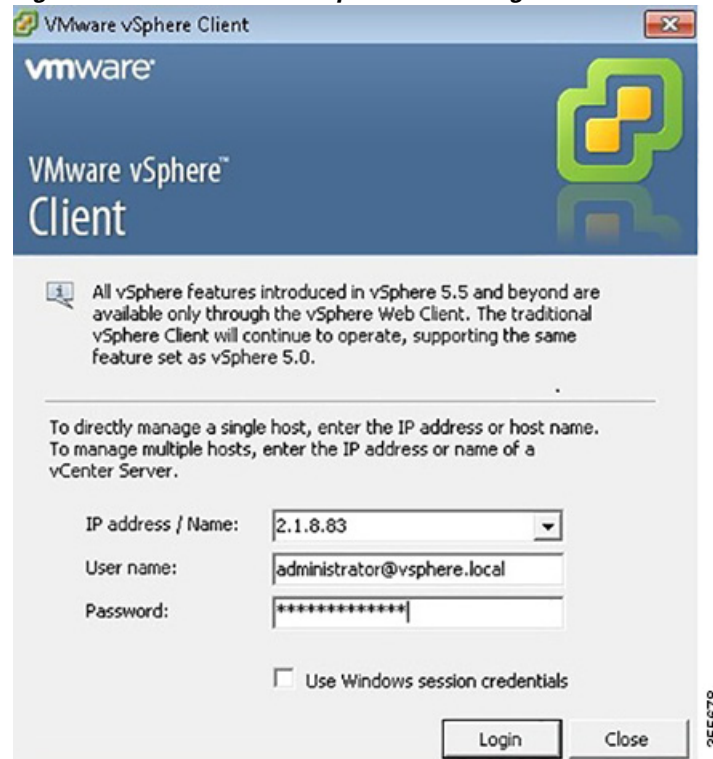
VMware vSphere Client

vmware

VMware vSphere™ Client

All vSphere features introduced in vSphere 5.5 and beyond are available only through the vSphere Web Client. The traditional vSphere Client will continue to operate, supporting the same feature set as vSphere 5.0.

To directly manage a single host, enter the IP address or host name. To manage multiple hosts, enter the IP address or name of a vCenter Server.

IP address / Name: 2.1.8.83

User name: administrator@vsphere.local

Password: *************

Use Windows session credentials

Login Close

355678